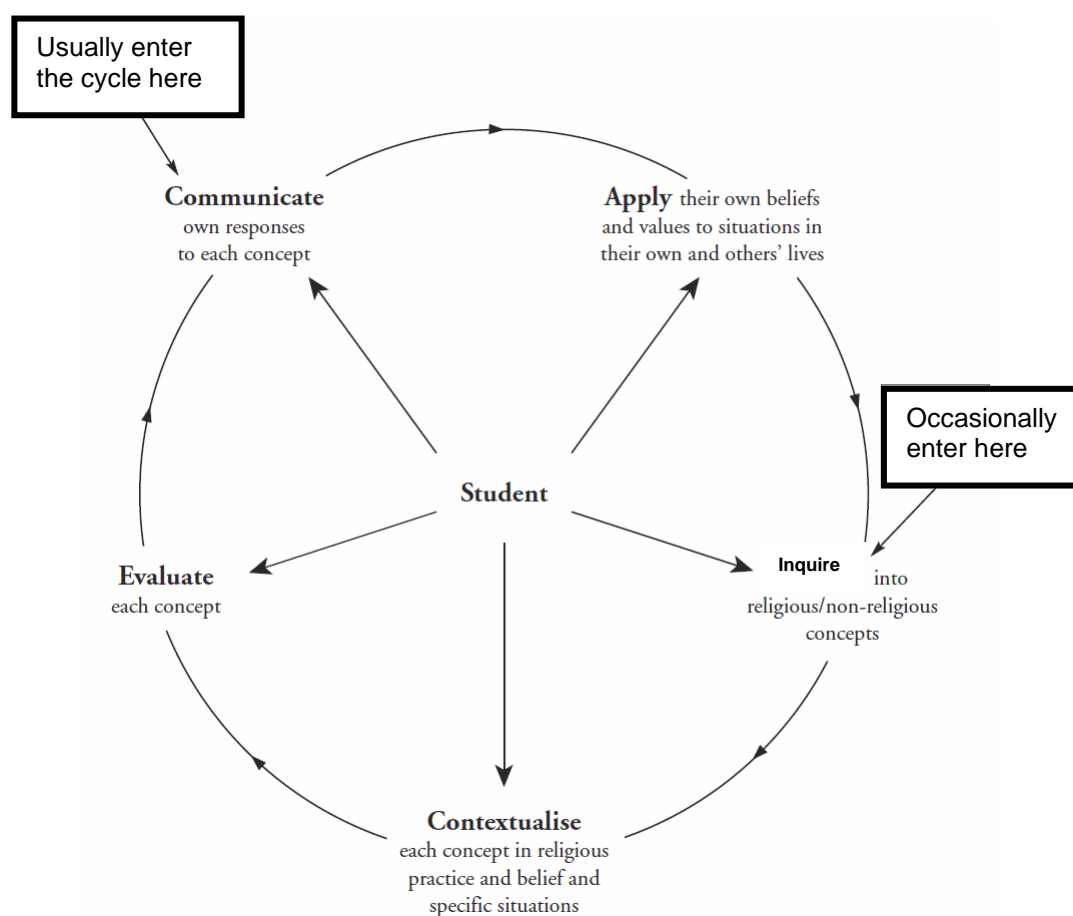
Usually enter the cycle here

Communicate own responses to each concept

Apply their own beliefs and values to situations in their own and others' lives

Occasionally enter here

Student

Inquire into religious/non-religious concepts

Evaluate each concept

Contextualise each concept in religious practice and belief and specific situations